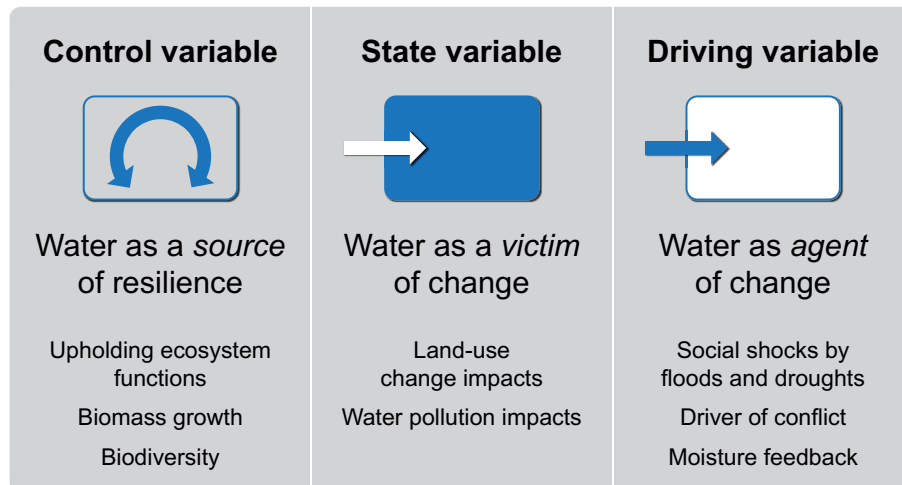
Control variable

Water as a *source* of resilience

Upholding ecosystem functions

Biomass growth

Biodiversity

State variable

Water as a *victim* of change

Land-use change impacts

Water pollution impacts

Driving variable

Water as *agent* of change

Social shocks by floods and droughts

Driver of conflict

Moisture feedback